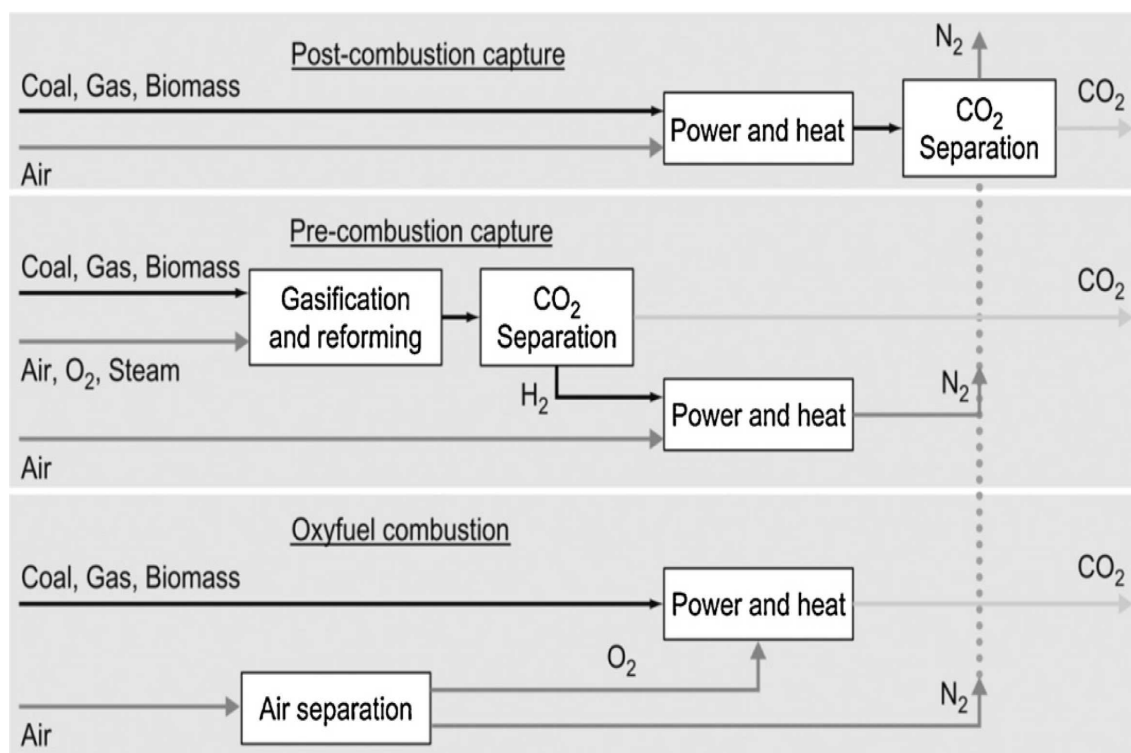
Post-combustion capture

$N_2$

Coal, Gas, Biomass

Power and heat

$CO_2$ Separation

$CO_2$

Air

Pre-combustion capture

Coal, Gas, Biomass

Gasification and reforming

$CO_2$ Separation

$CO_2$

Air, $O_2$, Steam

$H_2$

Power and heat

$N_2$

Air

Oxyfuel combustion

Coal, Gas, Biomass

Power and heat

$CO_2$

$O_2$

Air

Air separation

$N_2$